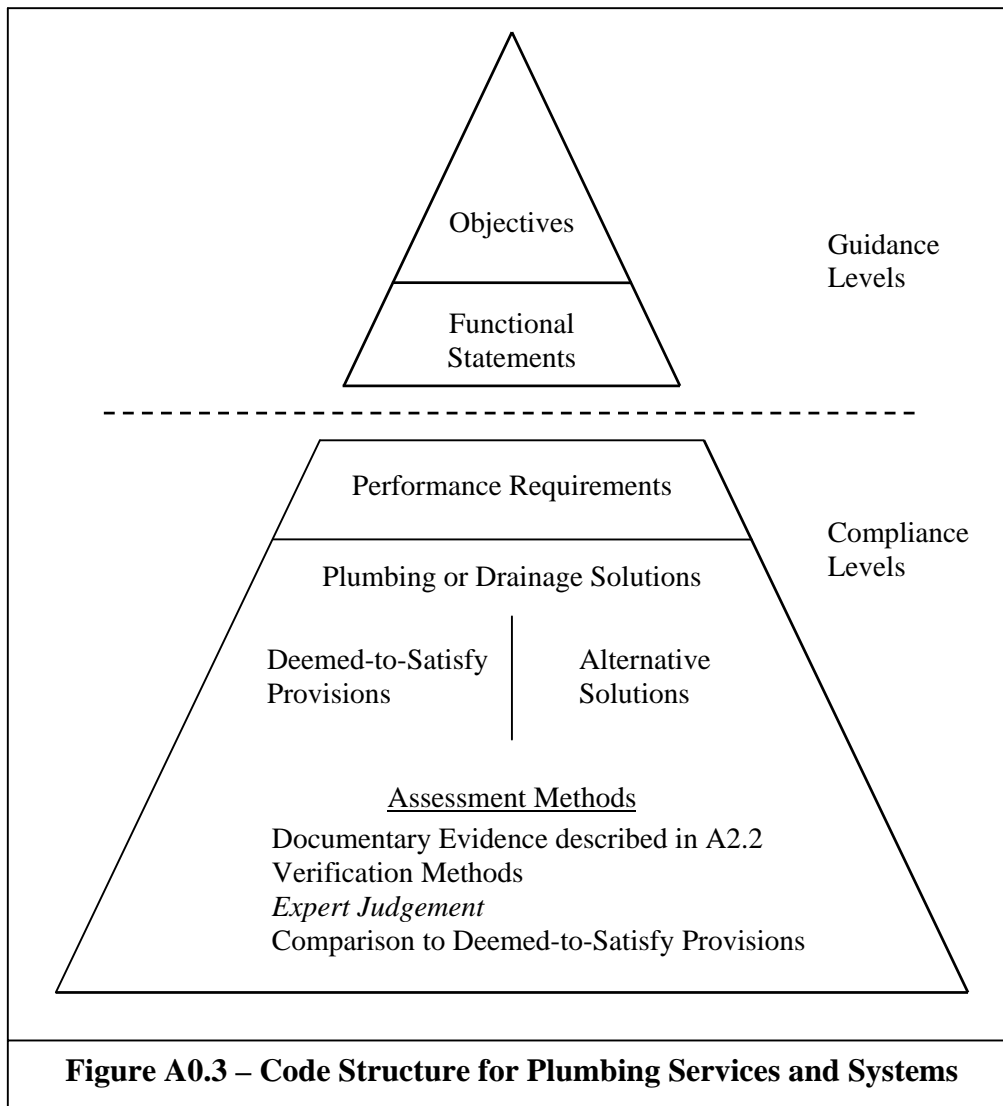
Objectives

Functional Statements

Guidance Levels

Performance Requirements

Plumbing or Drainage Solutions

Deemed-to-Satisfy Provisions

Alternative Solutions

Compliance Levels

Assessment Methods
Documentary Evidence described in A2.2
Verification Methods
Expert Judgement
Comparison to Deemed-to-Satisfy Provisions

**Figure A0.3 – Code Structure for Plumbing Services and Systems**